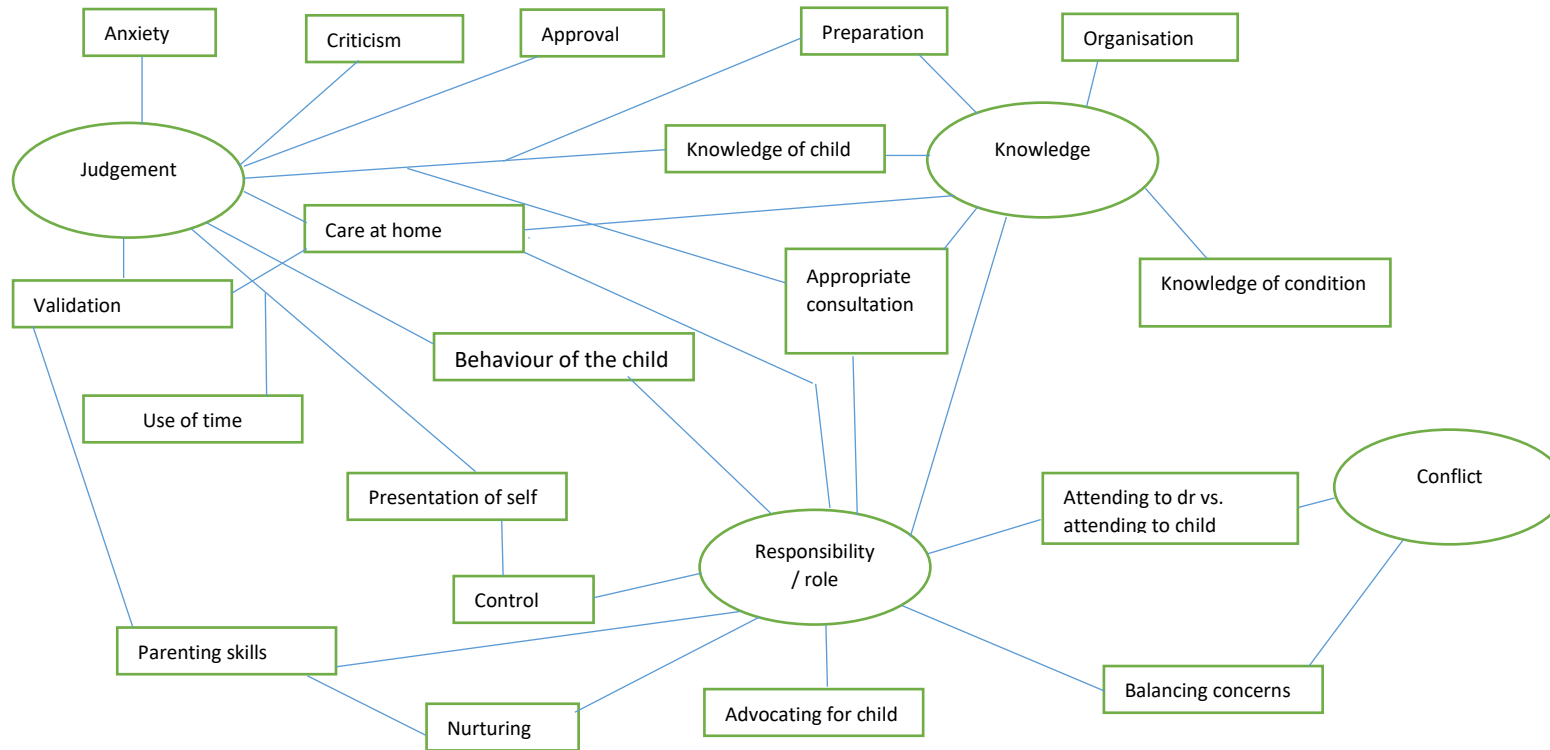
Anxiety

Criticism

Approval

Preparation

Organisation

Judgement

Knowledge of child

Knowledge

Care at home

Appropriate consultation

Knowledge of condition

Validation

Behaviour of the child

Use of time

Presentation of self

Attending to dr vs. attending to child

Conflict

Responsibility / role

Control

Parenting skills

Balancing concerns

Nurturing

Advocating for child